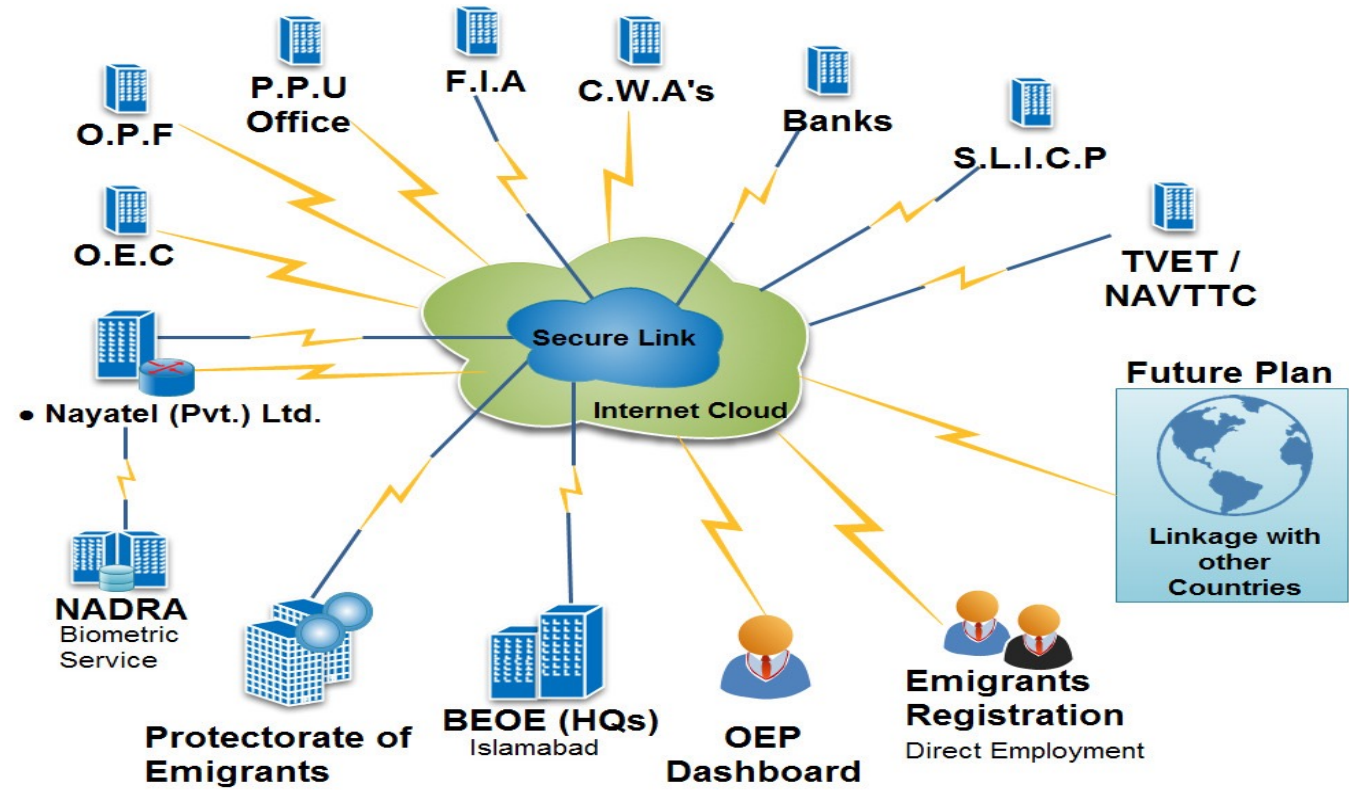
O.P.F

P.P.U Office

F.I.A

C.W.A's

Banks

S.L.I.C.P

TVET / NAVTTC

O.E.C

Secure Link

Internet Cloud

• Nayatel (Pvt.) Ltd.

Future Plan

Linkage with other Countries

NADRA
Biometric Service

Protectorate of Emigrants

BEOE (HQs)
Islamabad

OEP Dashboard

Emigrants Registration
Direct Employment